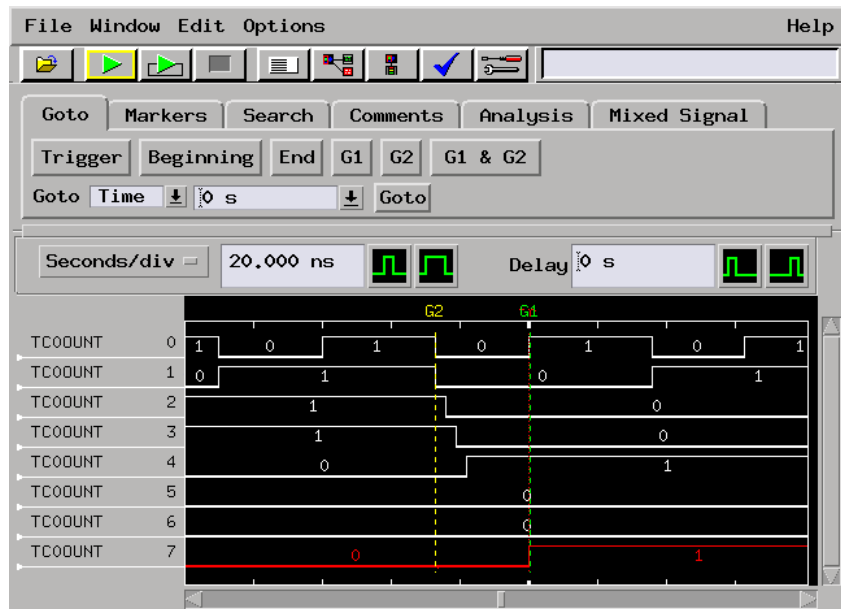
File Window Edit Options Help

Goto Markers Search Comments Analysis Mixed Signal

Trigger Beginning End G1 G2 G1 & G2

Goto Time 0 s Goto

Seconds/div 20.000 ns Delay 0 s

G2 G1

TCOOUNT 0 1 0 1 0 1 0 1
TCOOUNT 1 0 1 0 1
TCOOUNT 2 1 0
TCOOUNT 3 1 0
TCOOUNT 4 0 1
TCOOUNT 5 0
TCOOUNT 6 0
TCOOUNT 7 0 1